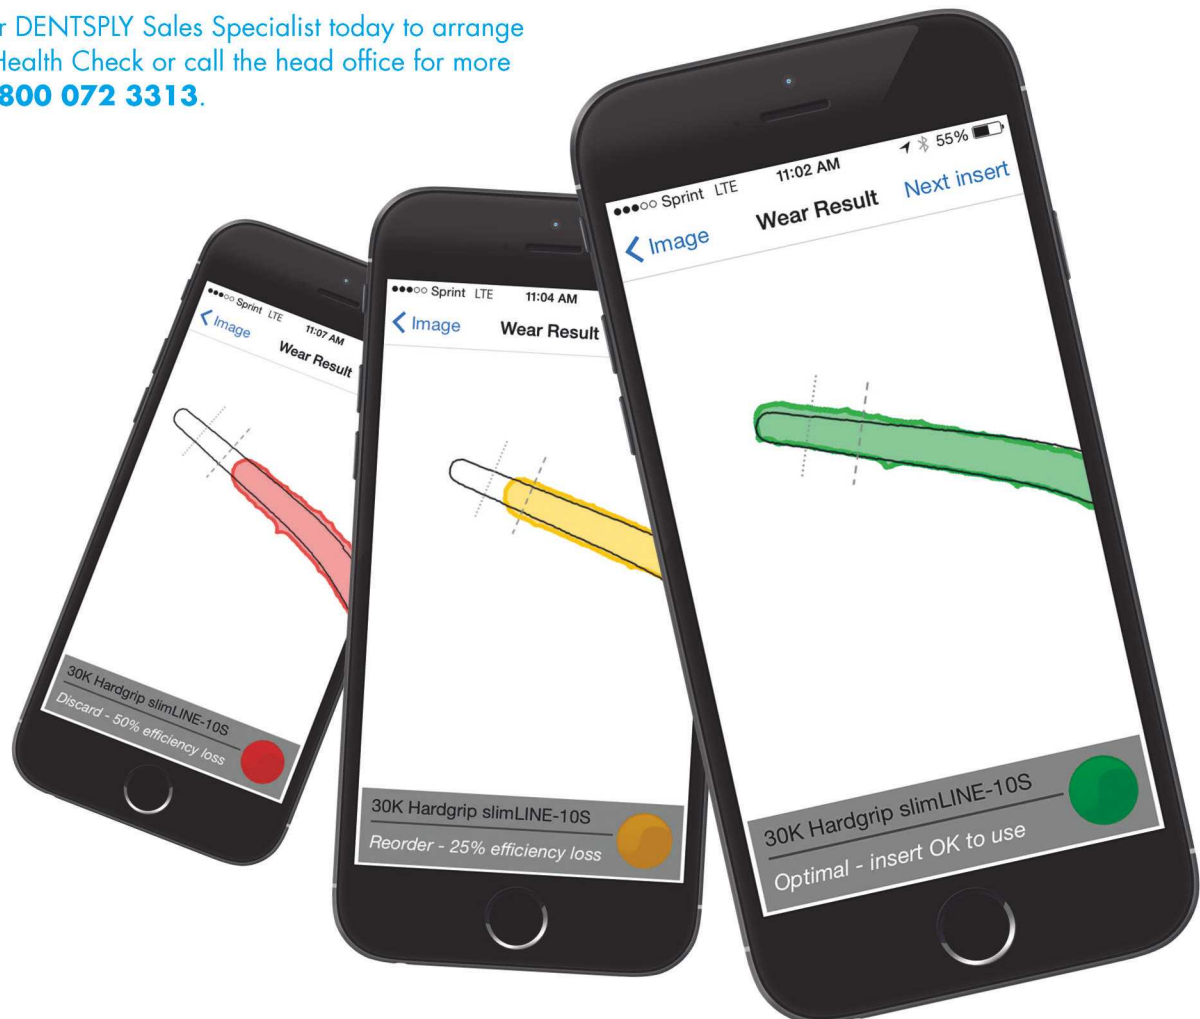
r DENTSPLY Sales Specialist today to arrange
Health Check or call the head office for more
800 072 3313.

●●●○○ Sprint LTE 11:07 AM
Image
Wear Result

30K Hardgrip slimLINE-10S
Discard - 50% efficiency loss

●●●○○ Sprint LTE 11:04 AM
Image
Wear Result

30K Hardgrip slimLINE-10S
Reorder - 25% efficiency loss

●●●○○ Sprint LTE 11:02 AM 55%
Image
Wear Result
Next insert

30K Hardgrip slimLINE-10S
Optimal - insert OK to use